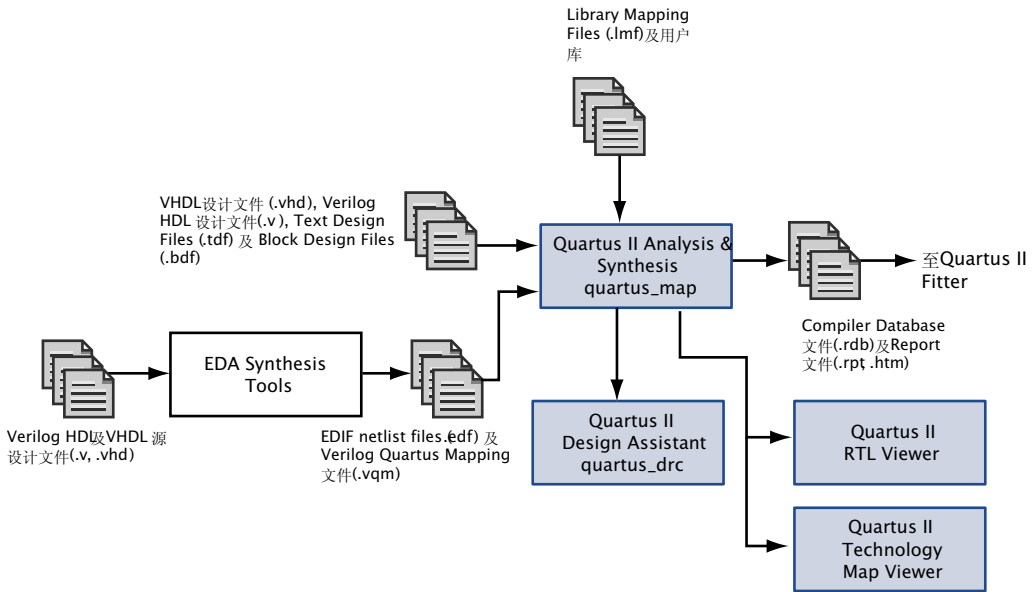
Library Mapping Files (.lmf)及用户库

VHDL设计文件 (.vhd), Verilog HDL 设计文件(.v ), Text Design Files (.tdf) 及 Block Design Files (.bdf)

Quartus II Analysis & Synthesis quartus_map

至Quartus II Fitter

Compiler Database 文件(.rdb)及Report 文件(.rpt, .htm)

EDA Synthesis Tools

Verilog HDL及VHDL 源设计文件(.v, .vhd)

EDIF netlist files (.edf) 及 Verilog Quartus Mapping 文件(.vqm)

Quartus II Design Assistant quartus_drc

Quartus II RTL Viewer

Quartus II Technology Map Viewer